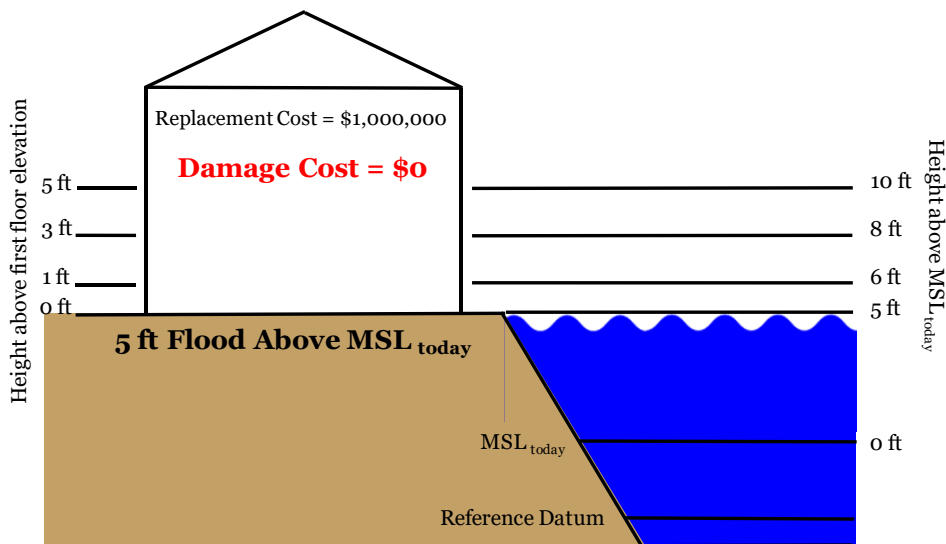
Height above first floor elevation

Replacement Cost = $1,000,000

Damage Cost = $0

5 ft
3 ft
1 ft
0 ft

10 ft
8 ft
6 ft
5 ft

Height above MSL$_{today}$

5 ft Flood Above MSL$_{today}$

MSL$_{today}$

0 ft

Reference Datum